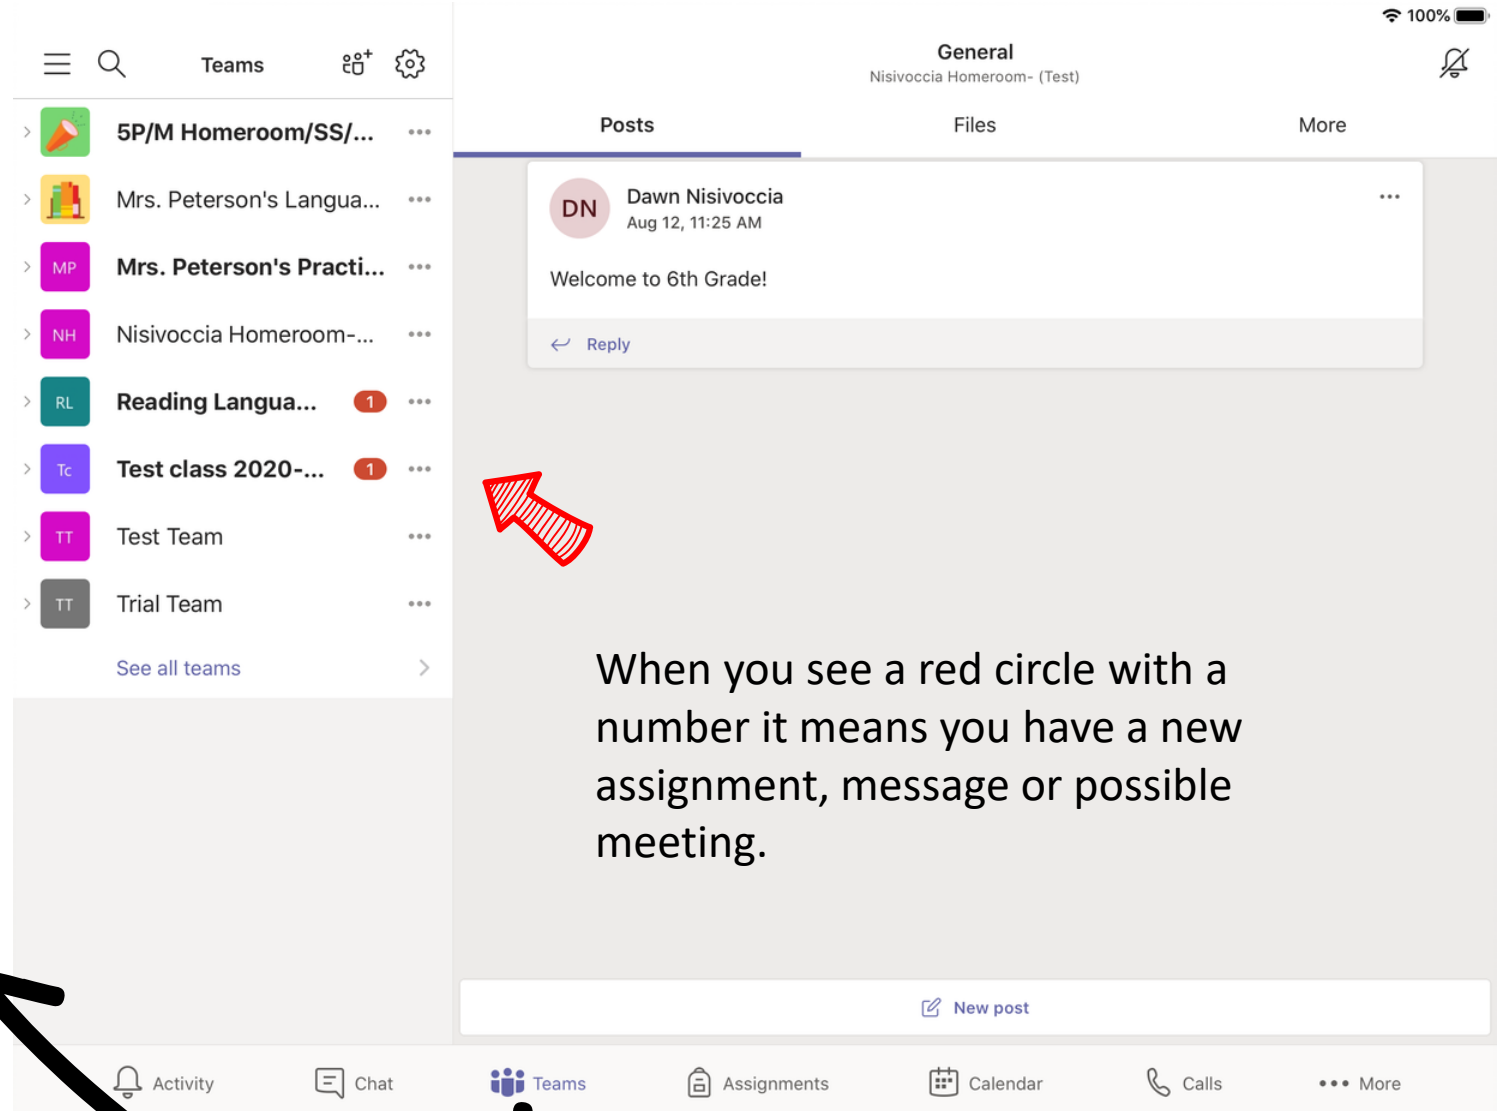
100%

Teams

5P/M Homeroom/SS/...

Mrs. Peterson's Langua...

MP Mrs. Peterson's Practi...

NH Nisivoccia Homeroom-...

RL Reading Langua... 1

Tc Test class 2020-... 1

TT Test Team

TT Trial Team

See all teams

General
Nisivoccia Homeroom- (Test)

Posts | Files | More

DN Dawn Nisivoccia
Aug 12, 11:25 AM

Welcome to 6th Grade!

Reply

When you see a red circle with a number it means you have a new assignment, message or possible meeting.

New post

Activity | Chat | Teams | Assignments | Calendar | Calls | More